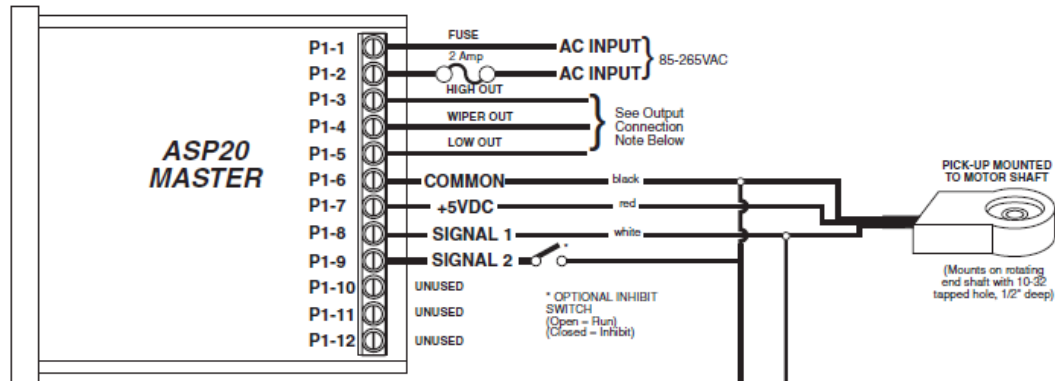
ASP20
MASTER

P1-1
P1-2
P1-3
P1-4
P1-5
P1-6
P1-7
P1-8
P1-9
P1-10
P1-11
P1-12

FUSE
2 Amp
AC INPUT
AC INPUT
85-265VAC
HIGH OUT
WIPER OUT
LOW OUT
See Output Connection Note Below
COMMON
+5VDC
SIGNAL 1
SIGNAL 2
UNUSED
UNUSED
UNUSED
black
red
white
*
* OPTIONAL INHIBIT SWITCH (Open = Run) (Closed = Inhibit)

PICK-UP MOUNTED TO MOTOR SHAFT
(Mounts on rotating end shaft with 10-32 tapped hole, 1/2" deep)